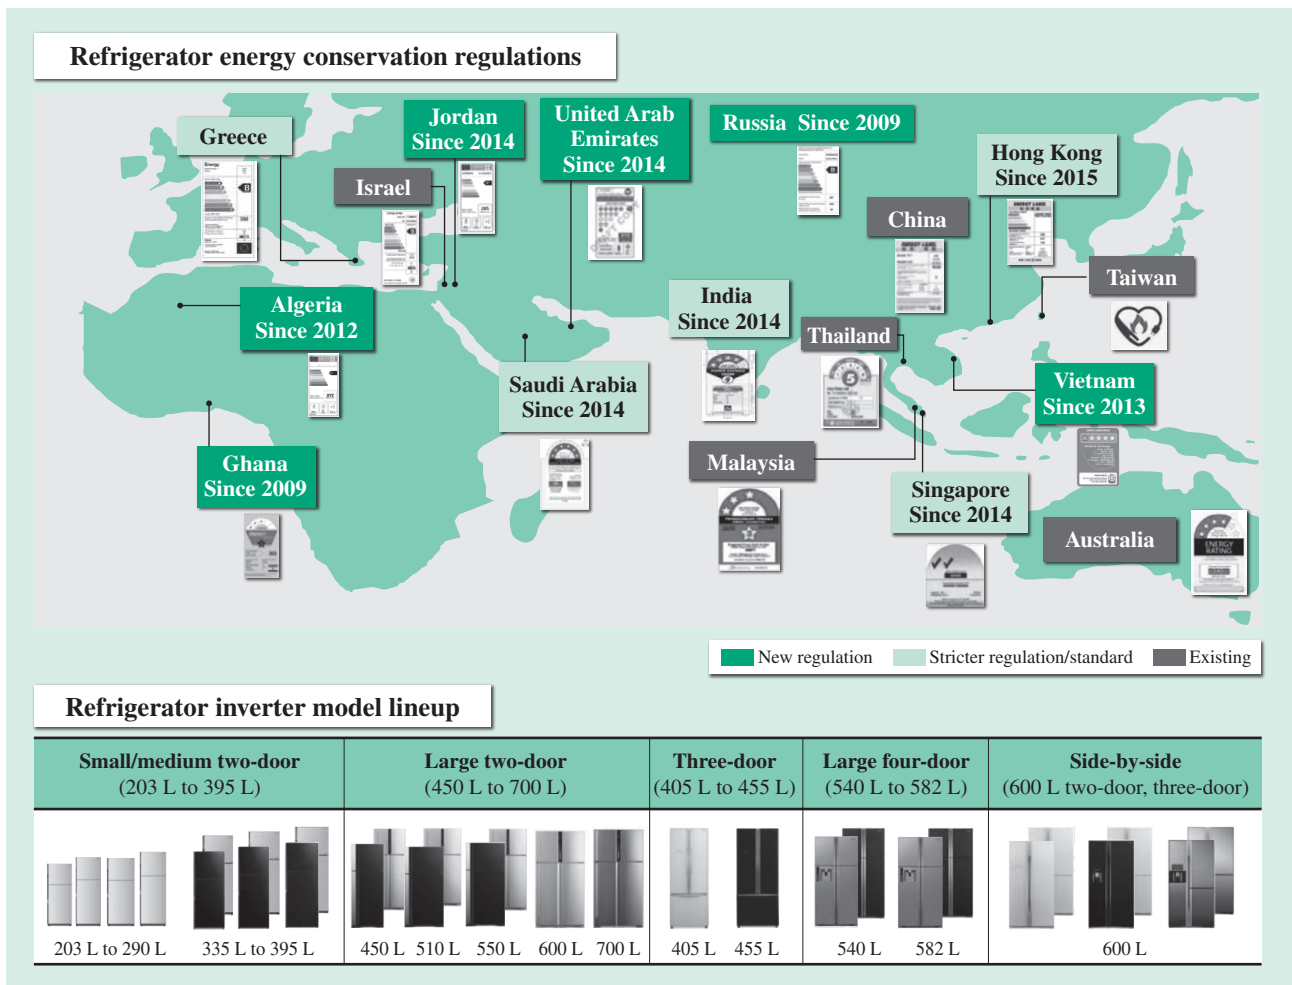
Refrigerator energy conservation regulations

Greece

Jordan Since 2014

United Arab Emirates Since 2014

Russia Since 2009

Hong Kong Since 2015

Israel

China

Taiwan

Algeria Since 2012

India Since 2014

Thailand

Saudi Arabia Since 2014

Vietnam Since 2013

Ghana Since 2009

Malaysia

Singapore Since 2014

Australia

New regulation  Stricter regulation/standard  Existing

Refrigerator inverter model lineup

| Small/medium two-door (203 L to 395 L) | Large two-door (450 L to 700 L) | Three-door (405 L to 455 L) | Large four-door (540 L to 582 L) | Side-by-side (600 L two-door, three-door) |
|---|---|---|---|---|
| 203 L to 290 L   335 L to 395 L | 450 L 510 L 550 L 600 L 700 L | 405 L 455 L | 540 L 582 L | 600 L |